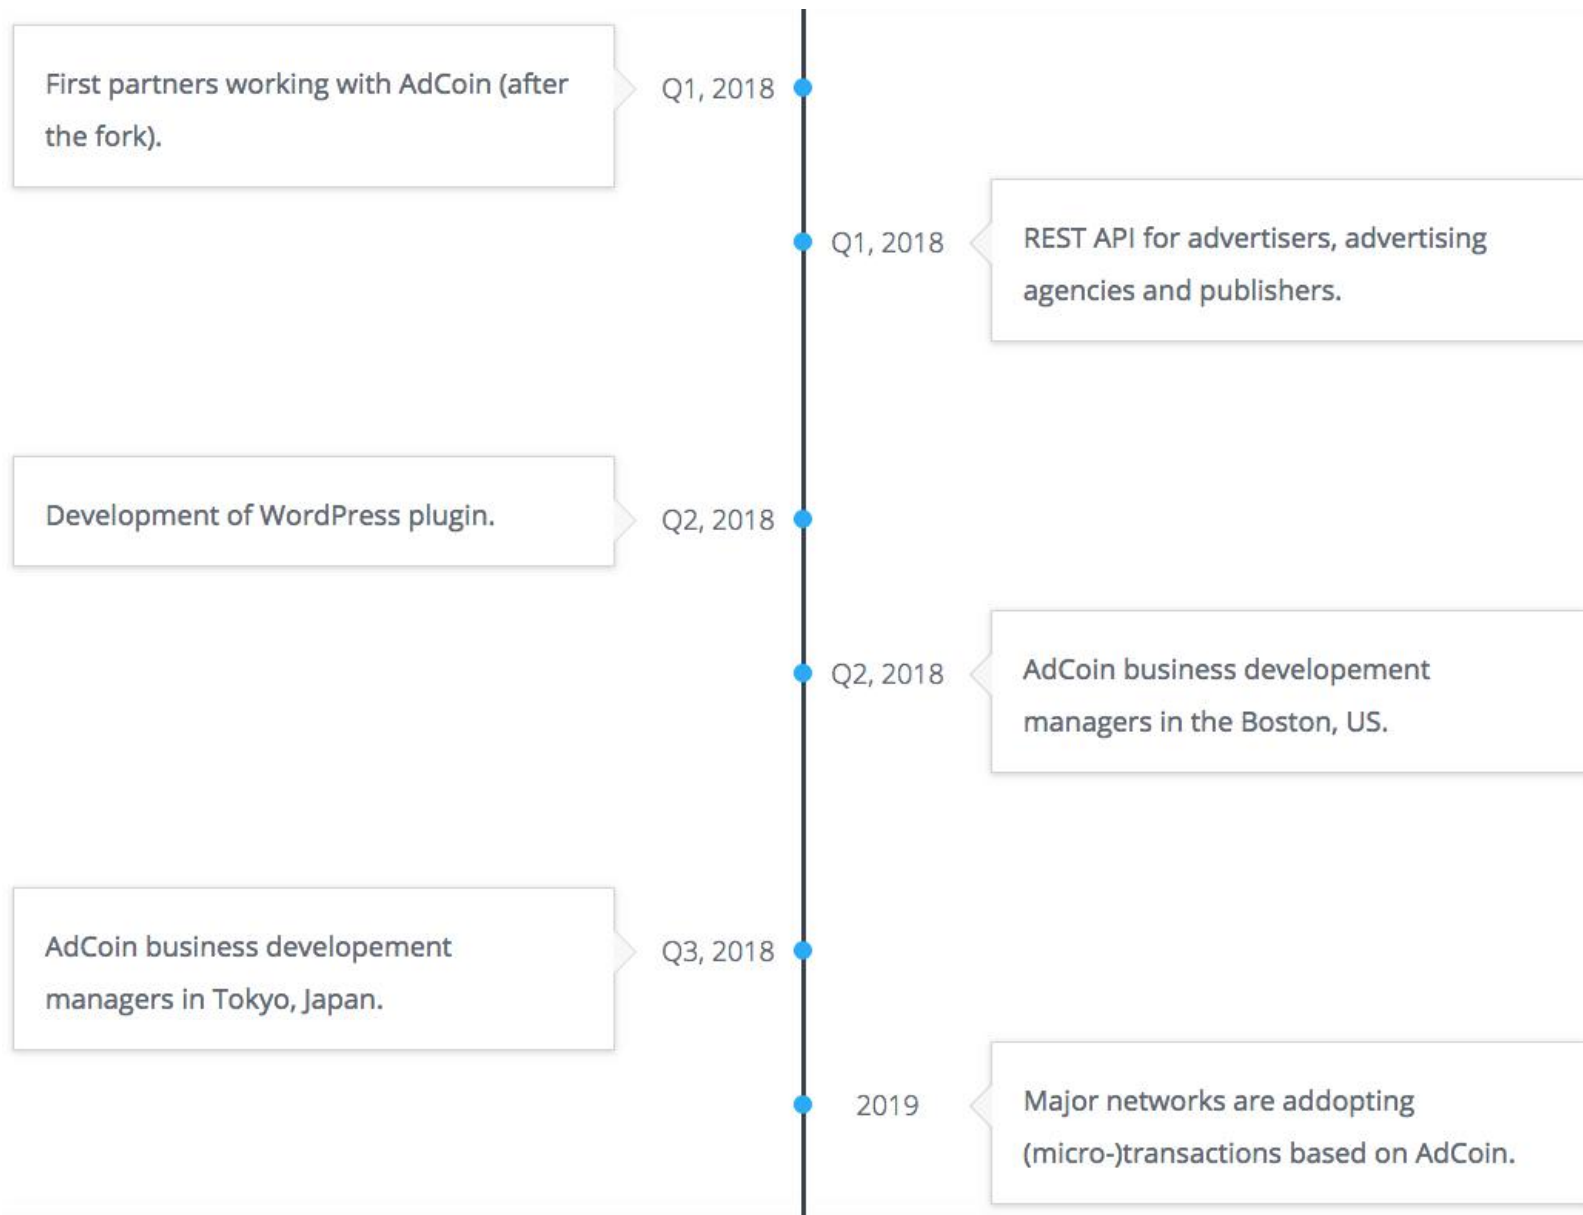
First partners working with AdCoin (after the fork).

Q1, 2018

Q1, 2018

REST API for advertisers, advertising agencies and publishers.

Development of WordPress plugin.

Q2, 2018

Q2, 2018

AdCoin business developement managers in the Boston, US.

AdCoin business developement managers in Tokyo, Japan.

Q3, 2018

2019

Major networks are addopting (micro-)transactions based on AdCoin.